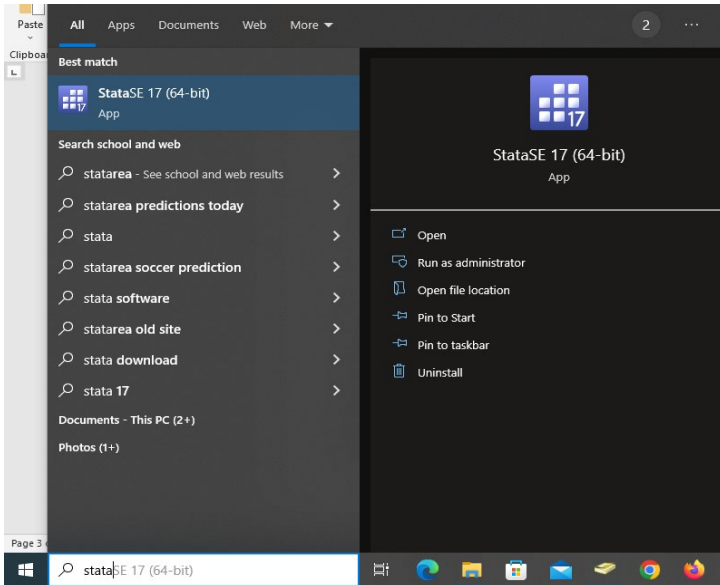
Paste

Clipboa

All Apps Documents Web More ▾ 2 ···

Best match

StataSE 17 (64-bit)
App

Search school and web

statarea - See school and web results >

statarea predictions today >

stata >

statarea soccer prediction >

stata software >

statarea old site >

stata download >

stata 17 >

Documents - This PC (2+)

Photos (1+)

StataSE 17 (64-bit)
App

Open

Run as administrator

Open file location

Pin to Start

Pin to taskbar

Uninstall

Page 3

stataSE 17 (64-bit)